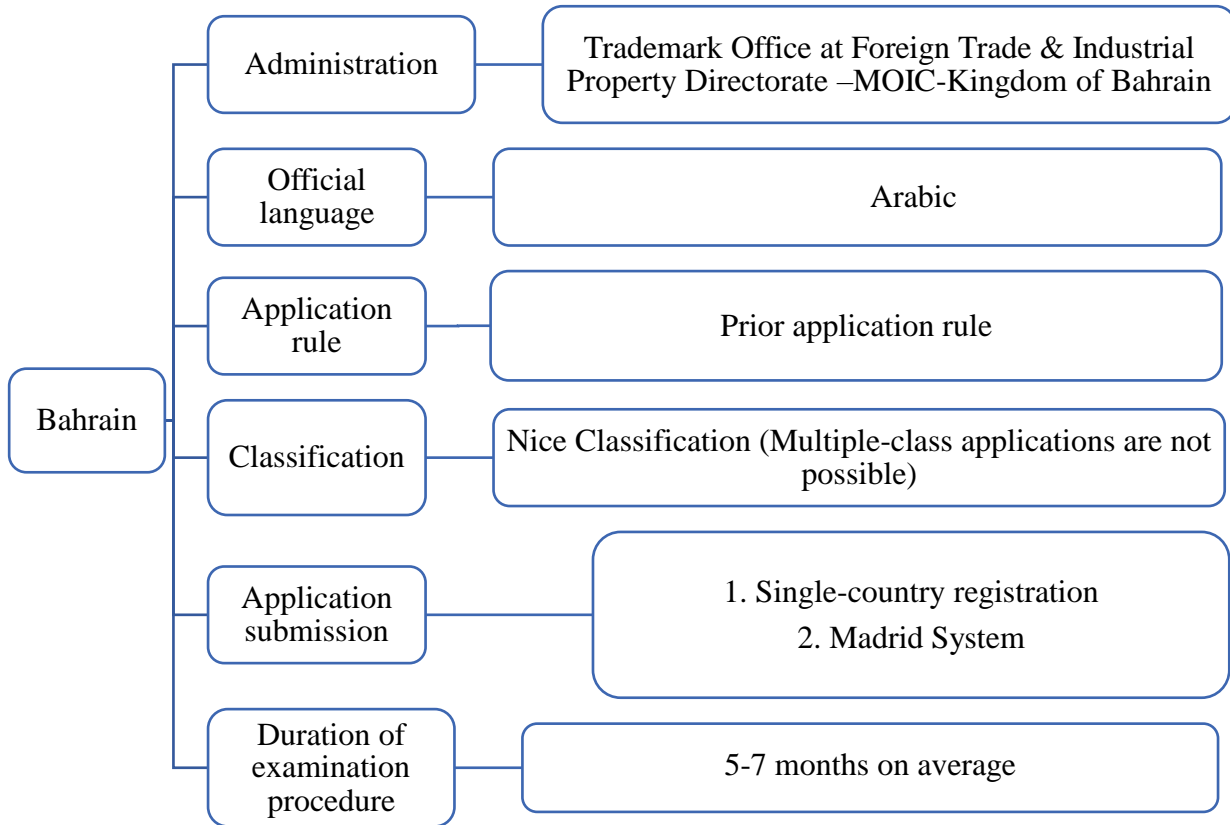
Bahrain

Administration

Trademark Office at Foreign Trade & Industrial Property Directorate –MOIC-Kingdom of Bahrain

Official language

Arabic

Application rule

Prior application rule

Classification

Nice Classification (Multiple-class applications are not possible)

Application submission

1. Single-country registration

2. Madrid System

Duration of examination procedure

5-7 months on average